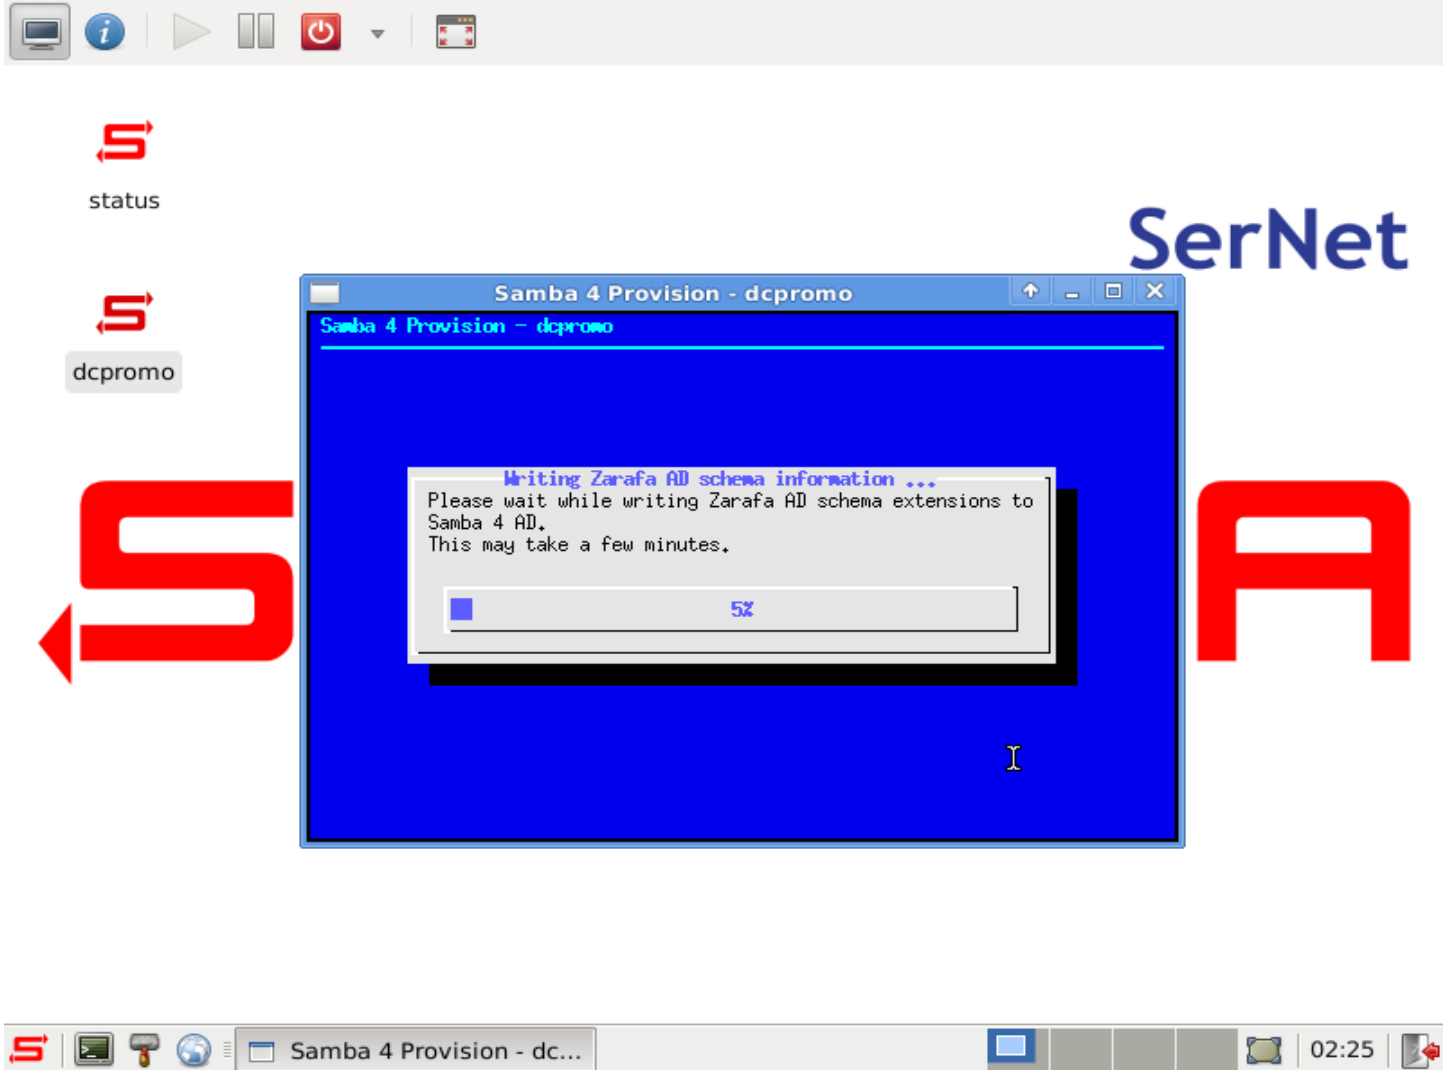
status

dcpromo

SerNet

Samba 4 Provision - dcpromo

Samba 4 Provision - dcpromo

Writing Zarafa AD schema information ...

Please wait while writing Zarafa AD schema extensions to Samba 4 AD.
This may take a few minutes.

5%

Samba 4 Provision - dc...

02:25